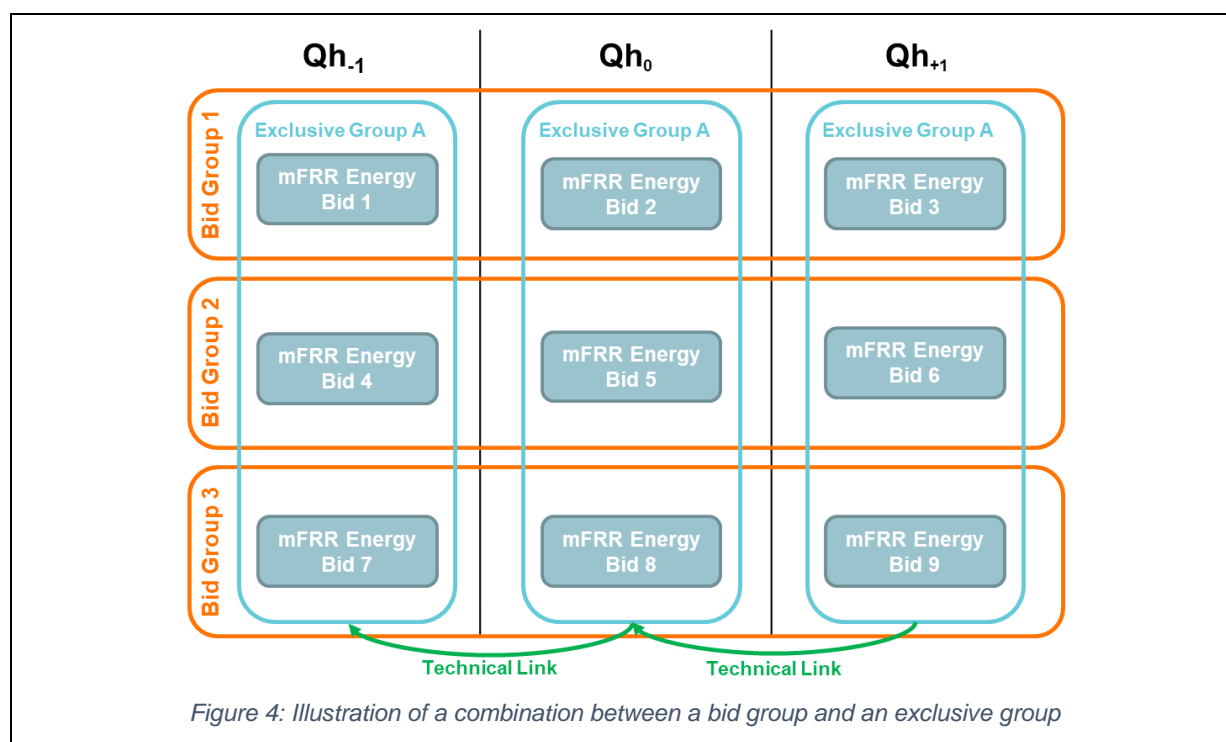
$Qh_{-1}$

$Qh_{0}$

$Qh_{+1}$

Bid Group 1

Exclusive Group A

mFRR Energy Bid 1

Exclusive Group A

mFRR Energy Bid 2

Exclusive Group A

mFRR Energy Bid 3

Bid Group 2

mFRR Energy Bid 4

mFRR Energy Bid 5

mFRR Energy Bid 6

Bid Group 3

mFRR Energy Bid 7

mFRR Energy Bid 8

mFRR Energy Bid 9

Technical Link

Technical Link

Figure 4: Illustration of a combination between a bid group and an exclusive group